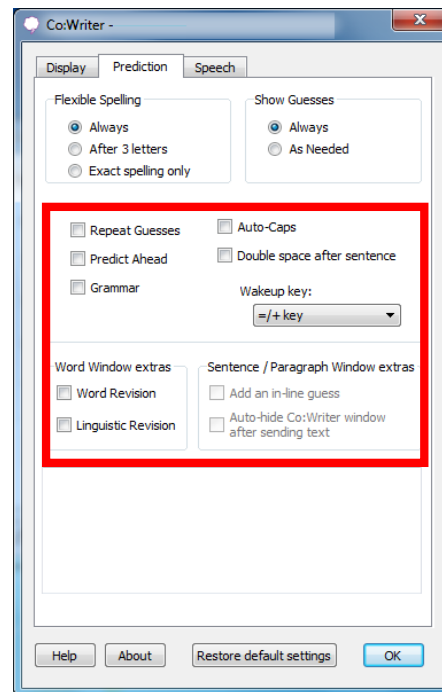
Co:Writer -

Display Prediction Speech

Flexible Spelling
Always
After 3 letters
Exact spelling only

Show Guesses
Always
As Needed

Repeat Guesses
Predict Ahead
Grammar

Auto-Caps
Double space after sentence

Wakeup key:
=/+ key

Word Window extras
Word Revision
Linguistic Revision

Sentence / Paragraph Window extras
Add an in-line guess
Auto-hide Co:Writer window after sending text

Help About Restore default settings OK